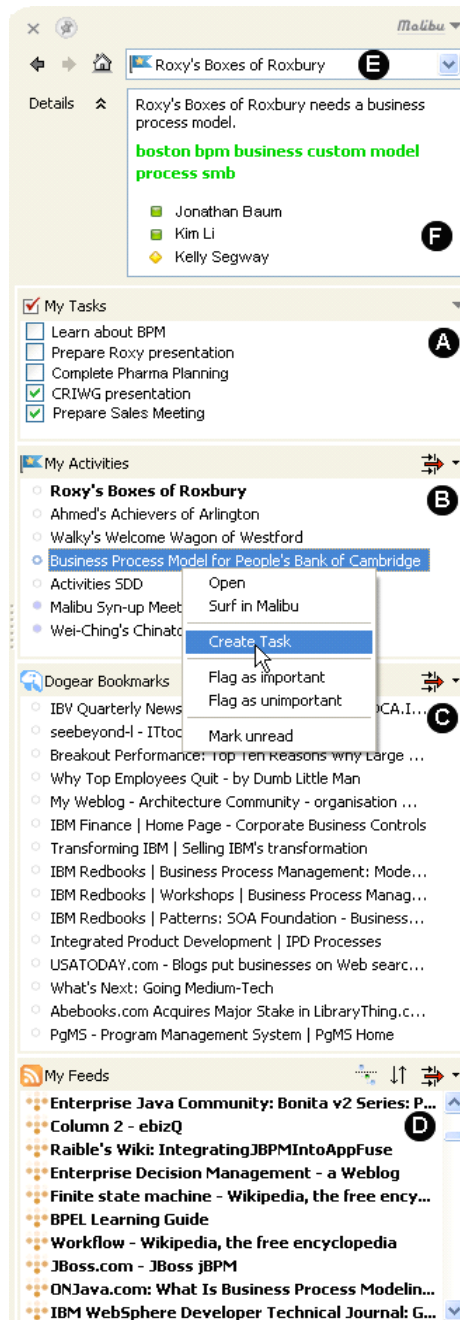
Malibu

Roxy's Boxes of Roxbury

E

Details

Roxy's Boxes of Roxbury needs a business process model.

boston bpm business custom model process smb

Jonathan Baum
Kim Li
Kelly Segway

F

My Tasks

A

Learn about BPM
Prepare Roxy presentation
Complete Pharma Planning
CRIWG presentation
Prepare Sales Meeting

My Activities

B

Roxy's Boxes of Roxbury
Ahmed's Achievers of Arlington
Walky's Welcome Wagon of Westford
Business Process Model for People's Bank of Cambridge
Activities SDD
Malibu Syn-up Meet
Wei-Ching's Chinato

Open
Surf in Malibu
Create Task
Flag as important
Flag as unimportant
Mark unread

Dogear Bookmarks

C

IBV Quarterly News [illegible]OCA.I...
seebeyond-l - ITtoc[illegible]
Breakout Performance: Top Ten Reasons Why Large ...
Why Top Employees Quit - by Dumb Little Man
My Weblog - Architecture Community - organisation ...
IBM Finance | Home Page - Corporate Business Controls
Transforming IBM | Selling IBM's transformation
IBM Redbooks | Business Process Management: Mode...
IBM Redbooks | Workshops | Business Process Manag...
IBM Redbooks | Patterns: SOA Foundation - Business...
Integrated Product Development | IPD Processes
USATODAY.com - Blogs put businesses on Web searc...
What's Next: Going Medium-Tech
Abebooks.com Acquires Major Stake in LibraryThing.c...
PgMS - Program Management System | PgMS Home

My Feeds

D

Enterprise Java Community: Bonita v2 Series: P...
Column 2 - ebizQ
Raible's Wiki: IntegratingJBPMIntoAppFuse
Enterprise Decision Management - a Weblog
Finite state machine - Wikipedia, the free ency...
BPEL Learning Guide
Workflow - Wikipedia, the free encyclopedia
JBoss.com - JBoss jBPM
ONJava.com: What Is Business Process Modelin...
IBM WebSphere Developer Technical Journal: G...